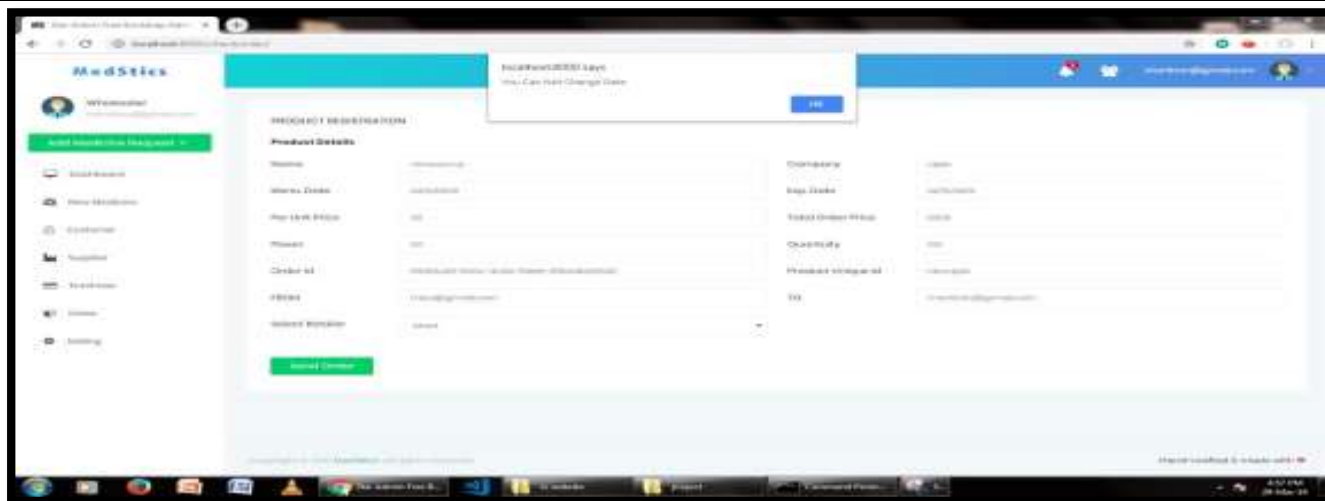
MedStics

localhost:3000 says
You Can Not Change Date
OK

Wholesaler
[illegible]

Add Medicine Request

Dashboard
New Medicine
Customer
Supplier
Purchase
Order
Setting

PRODUCT REGISTRATION
Product Details

| | | | |
|---|---|---|---|
| Name | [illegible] | Company | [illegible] |
| Manu Date | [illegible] | Exp Date | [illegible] |
| Per Unit Price | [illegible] | Total Order Price | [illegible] |
| Power | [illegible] | Quantity | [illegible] |
| Order Id | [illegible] | Product Unique Id | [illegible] |
| FROM | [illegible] | TO | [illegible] |
| Select Retailer | Select | | |

Send Order

Copyright © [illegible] MedStics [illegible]

Hand-crafted & made with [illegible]